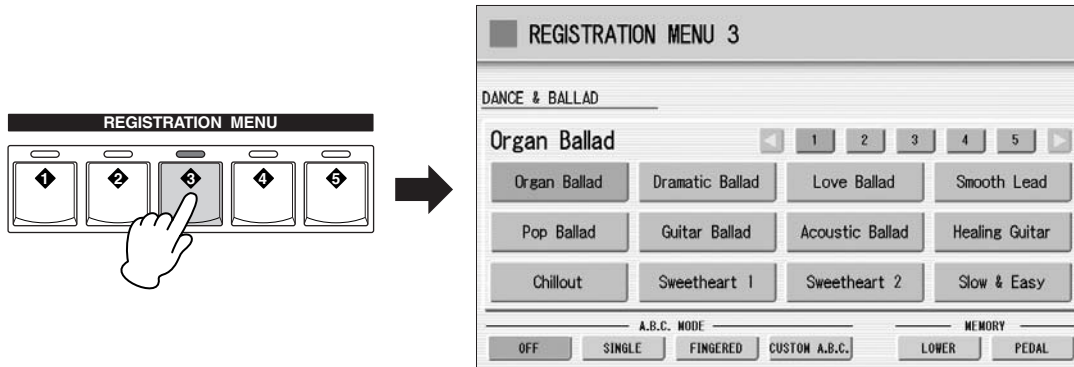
REGISTRATION MENU

1 2 3 4 5

REGISTRATION MENU 3

DANCE & BALLAD

Organ Ballad

1 2 3 4 5

| Organ Ballad | Dramatic Ballad | Love Ballad | Smooth Lead |
|---|---|---|---|
| Pop Ballad | Guitar Ballad | Acoustic Ballad | Healing Guitar |
| Chillout | Sweetheart 1 | Sweetheart 2 | Slow & Easy |

A.B.C. MODE
OFF SINGLE FINGERED CUSTOM A.B.C.

MEMORY
LOWER PEDAL